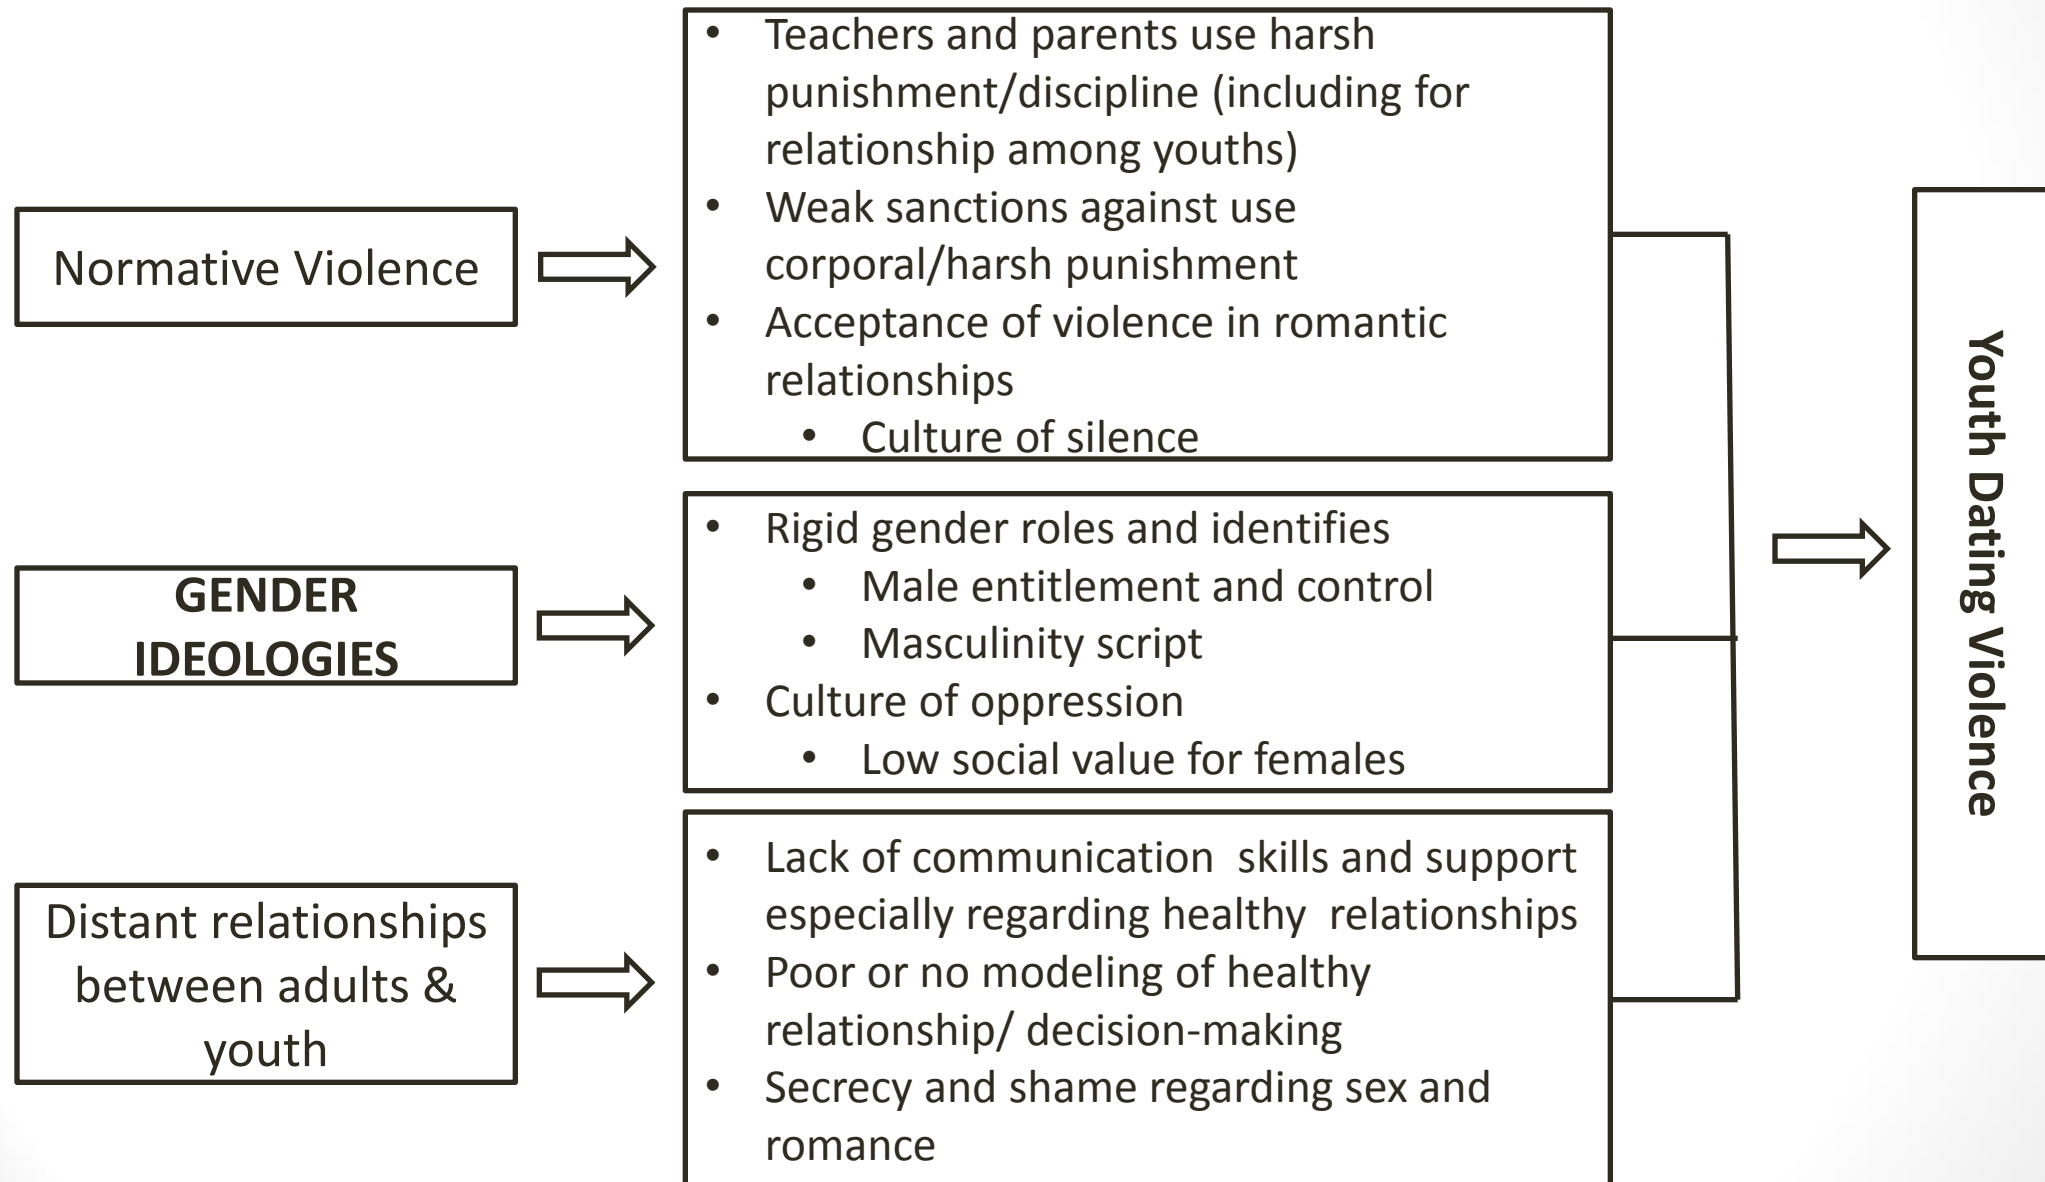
Normative Violence

- Teachers and parents use harsh punishment/discipline (including for relationship among youths)
- Weak sanctions against use corporal/harsh punishment
- Acceptance of violence in romantic relationships
  - Culture of silence

GENDER IDEOLOGIES

- Rigid gender roles and identifies
  - Male entitlement and control
  - Masculinity script
- Culture of oppression
  - Low social value for females

Distant relationships between adults & youth

- Lack of communication skills and support especially regarding healthy relationships
- Poor or no modeling of healthy relationship/ decision-making
- Secrecy and shame regarding sex and romance

Youth Dating Violence